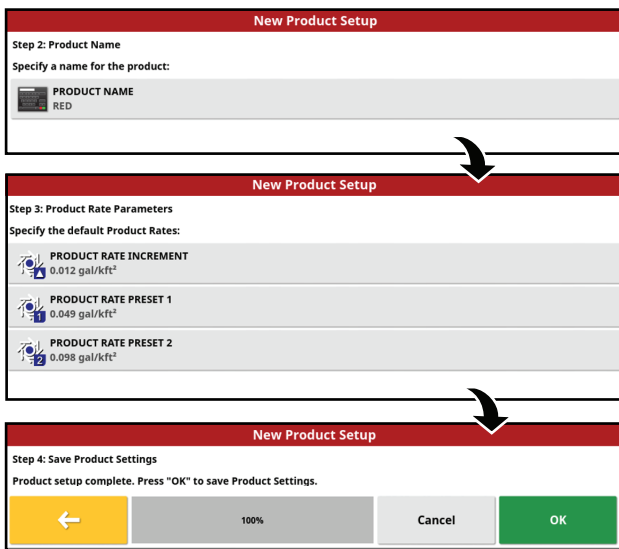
New Product Setup

Step 2: Product Name

Specify a name for the product:

PRODUCT NAME
RED

New Product Setup

Step 3: Product Rate Parameters

Specify the default Product Rates:

PRODUCT RATE INCREMENT
0.012 gal/kft²

1
PRODUCT RATE PRESET 1
0.049 gal/kft²

2
PRODUCT RATE PRESET 2
0.098 gal/kft²

New Product Setup

Step 4: Save Product Settings

Product setup complete. Press "OK" to save Product Settings.

100%

Cancel

OK